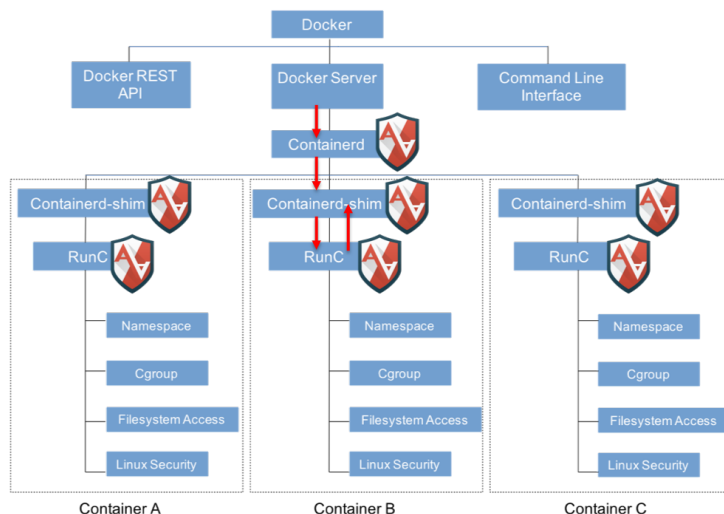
Docker

Docker REST API

Docker Server

Command Line Interface

Containerd

Containerd-shim

RunC

Namespace

Cgroup

Filesystem Access

Linux Security

Container A

Containerd-shim

RunC

Namespace

Cgroup

Filesystem Access

Linux Security

Container B

Containerd-shim

RunC

Namespace

Cgroup

Filesystem Access

Linux Security

Container C